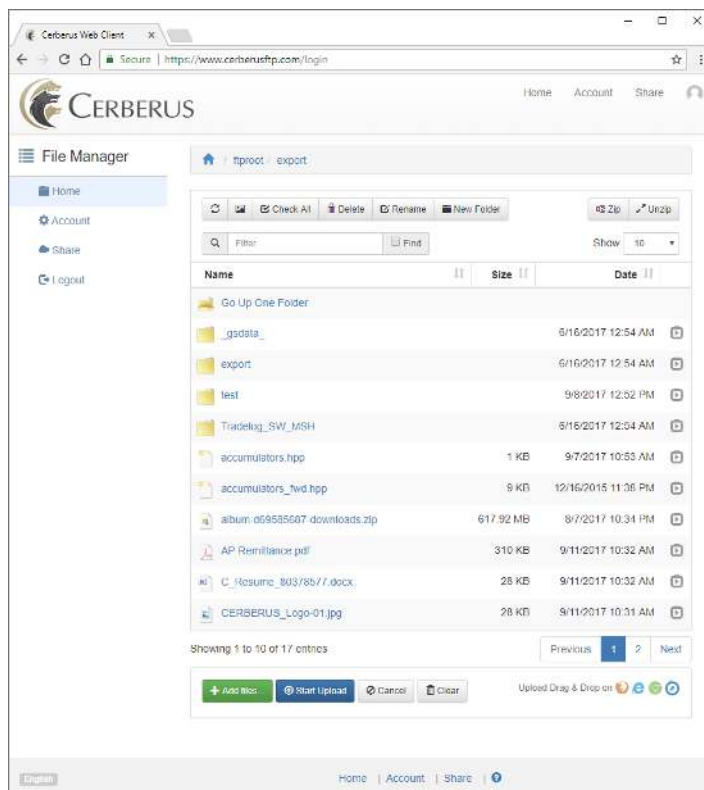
Cerberus Web Client ×

Secure | https://www.cerberusftp.com/login

CERBERUS

Home Account Share

File Manager

Home
Account
Share
Logout

ftproot / export

Check All Delete Rename New Folder Zip Unzip

Filter Find Show 10

| Name | Size | Date |
|---|---|---|
| Go Up One Folder | | |
| _gsdata_ | | 6/16/2017 12:54 AM |
| export | | 6/16/2017 12:54 AM |
| test | | 9/8/2017 12:52 PM |
| Tradelog_SW_MSH | | 6/16/2017 12:04 AM |
| accumulators.hpp | 1 KB | 9/7/2017 10:53 AM |
| accumulators_fwd.hpp | 9 KB | 12/16/2015 11:06 PM |
| album-d69585687-downloads.zip | 617.92 MB | 8/7/2017 10:34 PM |
| AP Remittance.pdf | 310 KB | 9/11/2017 10:32 AM |
| C_Resume_80378577.docx | 28 KB | 9/11/2017 10:32 AM |
| CERBERUS_Logo-01.jpg | 28 KB | 9/11/2017 10:31 AM |

Showing 1 to 10 of 17 entries

Previous 1 2 Next

+ Add files... Start Upload Cancel Clear

Upload Drag & Drop on

English

Home | Account | Share |